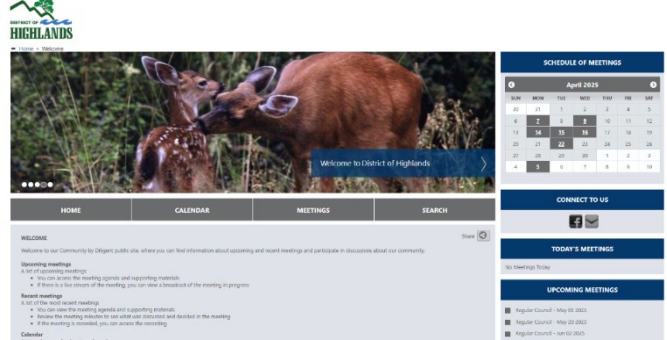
DISTRICT OF HIGHLANDS

Home » Welcome

Welcome to District of Highlands

| HOME | CALENDAR | MEETINGS | SEARCH |
|---|---|---|---|

WELCOME

Share

Welcome to our Community by Diligent public site, where you can find information about upcoming and recent meetings and participate in discussions about our community.

Upcoming meetings
A list of upcoming meetings:
- You can access the meeting agenda and supporting materials
- If there is a live stream of the meeting, you can view a broadcast of the meeting in progress

Recent meetings
A list of the most recent meetings:
- You can view the meeting agenda and supporting materials
- Review the meeting minutes to see what was discussed and decided in the meeting
- If the meeting is recorded, you can access the recording

Calendar

SCHEDULE OF MEETINGS

April 2025

| SUN | MON | TUE | WED | THU | FRI | SAT |
|---|---|---|---|---|---|---|
| 30 | 31 | 1 | 2 | 3 | 4 | 5 |
| 6 | 7 | 8 | 9 | 10 | 11 | 12 |
| 13 | 14 | 15 | 16 | 17 | 18 | 19 |
| 20 | 21 | 22 | 23 | 24 | 25 | 26 |
| 27 | 28 | 29 | 30 | 1 | 2 | 3 |
| 4 | 5 | 6 | 7 | 8 | 9 | 10 |

CONNECT TO US

TODAY'S MEETINGS

No Meetings Today

UPCOMING MEETINGS

Regular Council - May 05 2025
Regular Council - May 20 2025
Regular Council - Jun 02 2025